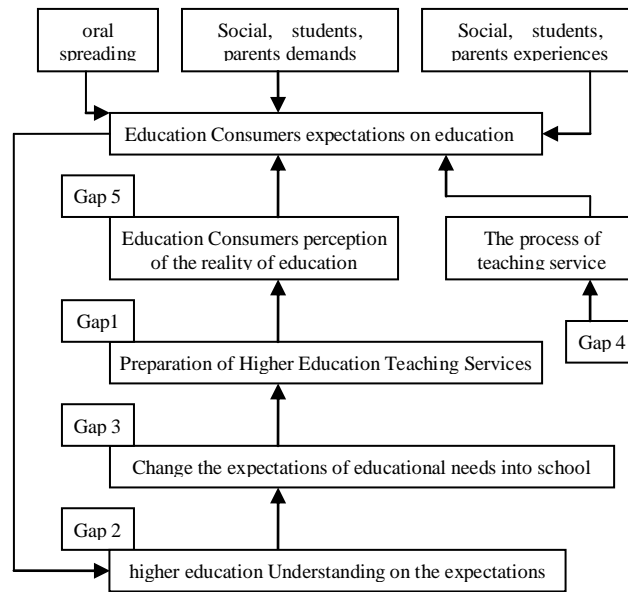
oral spreading

Social, students, parents demands

Social, students, parents experiences

Education Consumers expectations on education

Gap 5

Education Consumers perception of the reality of education

The process of teaching service

Gap1

Preparation of Higher Education Teaching Services

Gap 4

Gap 3

Change the expectations of educational needs into school

Gap 2

higher education Understanding on the expectations